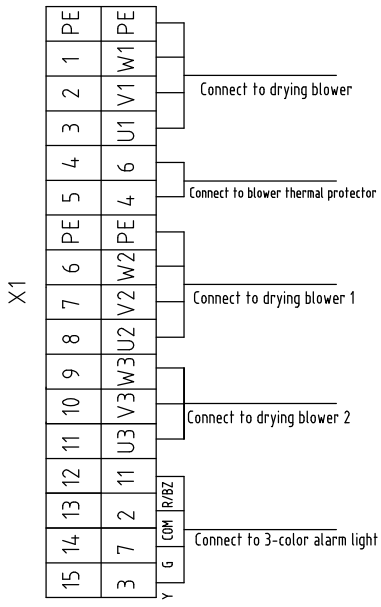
X1

| | | |
|---|---|---|
| PE | PE | |
| 1 | W1 | |
| 2 | V1 | |
| 3 | U1 | |
| 4 | 6 | |
| 5 | 4 | |
| PE | PE | |
| 6 | W2 | |
| 7 | V2 | |
| 8 | U2 | |
| 9 | W3 | |
| 10 | V3 | |
| 11 | U3 | |
| 12 | 11 | R/BZ |
| 13 | 2 | |
| 14 | 7 | COM |
| 15 | 3 | G |
| | | Y |

Connect to drying blower

Connect to blower thermal protector

Connect to drying blower 1

Connect to drying blower 2

Connect to 3-color alarm light